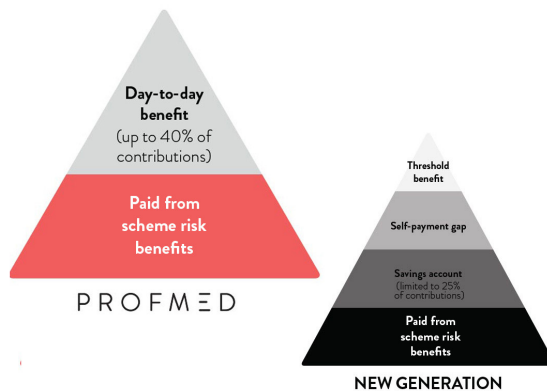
Day-to-day benefit (up to 40% of contributions)

Paid from scheme risk benefits

PROFMED

Threshold benefit

Self-payment gap

Savings account (limited to 25% of contributions)

Paid from scheme risk benefits

NEW GENERATION